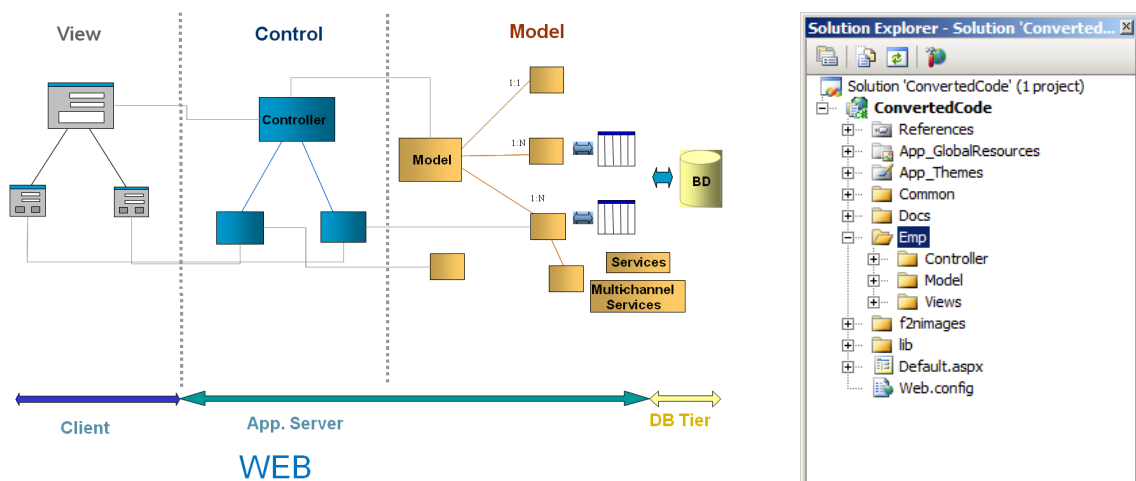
View

Control

Model

Controller

Model

1:1

1:N

1:N

BD

Services

Multichannel Services

Client

App. Server

DB Tier

WEB

Solution Explorer - Solution 'Converted...

Solution 'ConvertedCode' (1 project)
ConvertedCode
References
App_GlobalResources
App_Themes
Common
Docs
Emp
Controller
Model
Views
f2nimages
lib
Default.aspx
Web.config